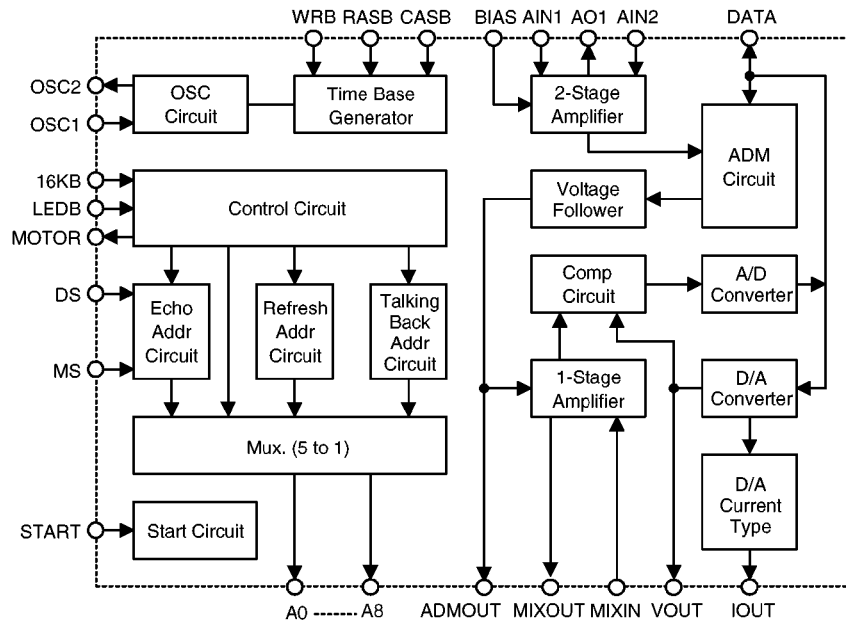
WRB RASB CASB BIAS AIN1 AO1 AIN2 DATA

OSC2
OSC1
OSC Circuit
Time Base Generator
2-Stage Amplifier
ADM Circuit
16KB
LEDB
MOTOR
Control Circuit
Voltage Follower
Comp Circuit
A/D Converter
DS
MS
Echo Addr Circuit
Refresh Addr Circuit
Talking Back Addr Circuit
1-Stage Amplifier
D/A Converter
Mux. (5 to 1)
D/A Current Type
START
Start Circuit

A0 ------- A8 ADMOUT MIXOUT MIXIN VOUT IOUT